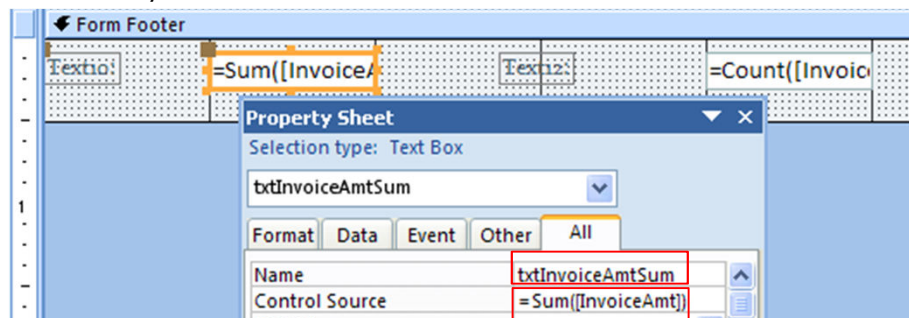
Form Footer

Text10:

=Sum([InvoiceA

Text12:

=Count([Invoic

Property Sheet

Selection type: Text Box

txtInvoiceAmtSum

Format | Data | Event | Other | All

| | |
|---|---|
| Name | txtInvoiceAmtSum |
| Control Source | =Sum([InvoiceAmt]) |